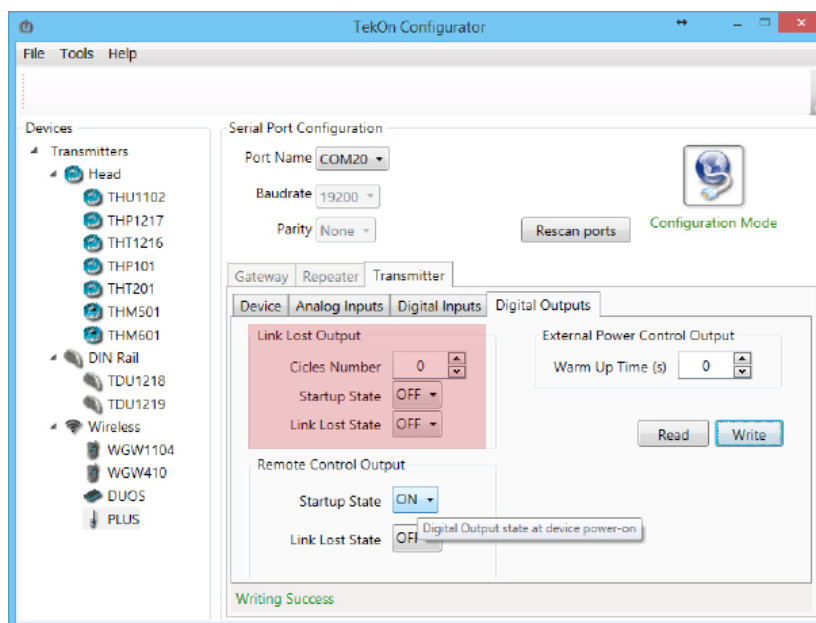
TekOn Configurator

File Tools Help

Devices
Transmitters
Head
THU1102
THP1217
THT1216
THP101
THT201
THM501
THM601
DIN Rail
TDU1218
TDU1219
Wireless
WGW1104
WGW410
DUOS
PLUS

Serial Port Configuration
Port Name COM20
Baudrate 19200
Parity None
Rescan ports
Configuration Mode

Gateway Repeater Transmitter
Device Analog Inputs Digital Inputs Digital Outputs

Link Lost Output
Cicles Number 0
Startup State OFF
Link Lost State OFF

External Power Control Output
Warm Up Time (s) 0

Read Write

Remote Control Output
Startup State ON
Digital Output state at device power-on
Link Lost State OFF

Writing Success